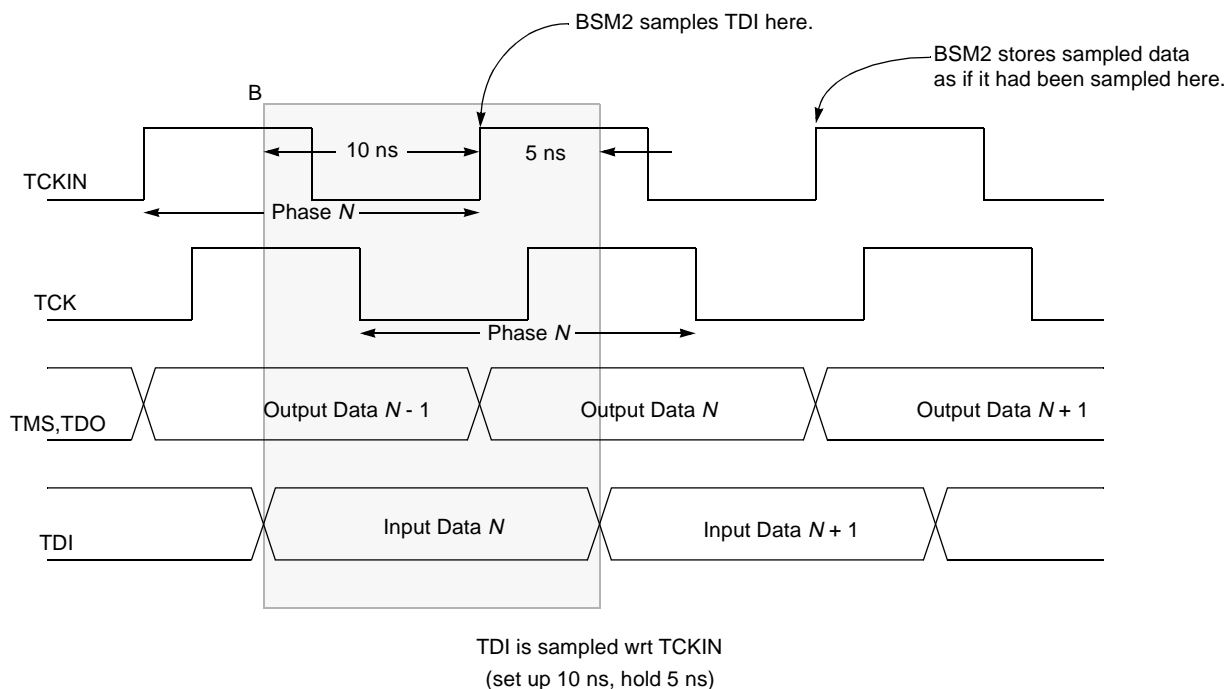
BSM2 samples TDI here.

BSM2 stores sampled data as if it had been sampled here.

B

10 ns

5 ns

TCKIN

Phase $N$

TCK

Phase $N$

TMS,TDO

Output Data $N$ - 1

Output Data $N$

Output Data $N$ + 1

TDI

Input Data $N$

Input Data $N$ + 1

TDI is sampled wrt TCKIN
(set up 10 ns, hold 5 ns)